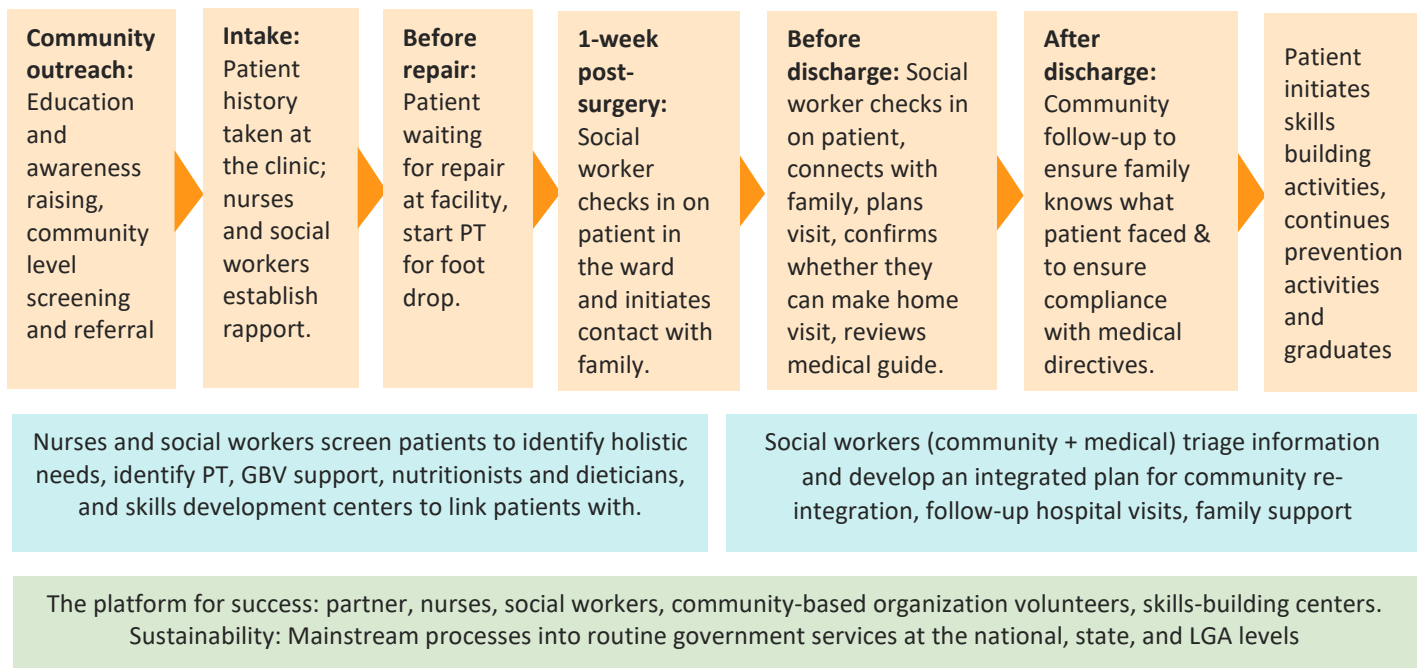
**Community outreach:** Education and awareness raising, community level screening and referral

**Intake:** Patient history taken at the clinic; nurses and social workers establish rapport.

**Before repair:** Patient waiting for repair at facility, start PT for foot drop.

**1-week post-surgery:** Social worker checks in on patient in the ward and initiates contact with family.

**Before discharge:** Social worker checks in on patient, connects with family, plans visit, confirms whether they can make home visit, reviews medical guide.

**After discharge:** Community follow-up to ensure family knows what patient faced & to ensure compliance with medical directives.

Patient initiates skills building activities, continues prevention activities and graduates

Nurses and social workers screen patients to identify holistic needs, identify PT, GBV support, nutritionists and dieticians, and skills development centers to link patients with.

Social workers (community + medical) triage information and develop an integrated plan for community re-integration, follow-up hospital visits, family support

The platform for success: partner, nurses, social workers, community-based organization volunteers, skills-building centers.
Sustainability: Mainstream processes into routine government services at the national, state, and LGA levels